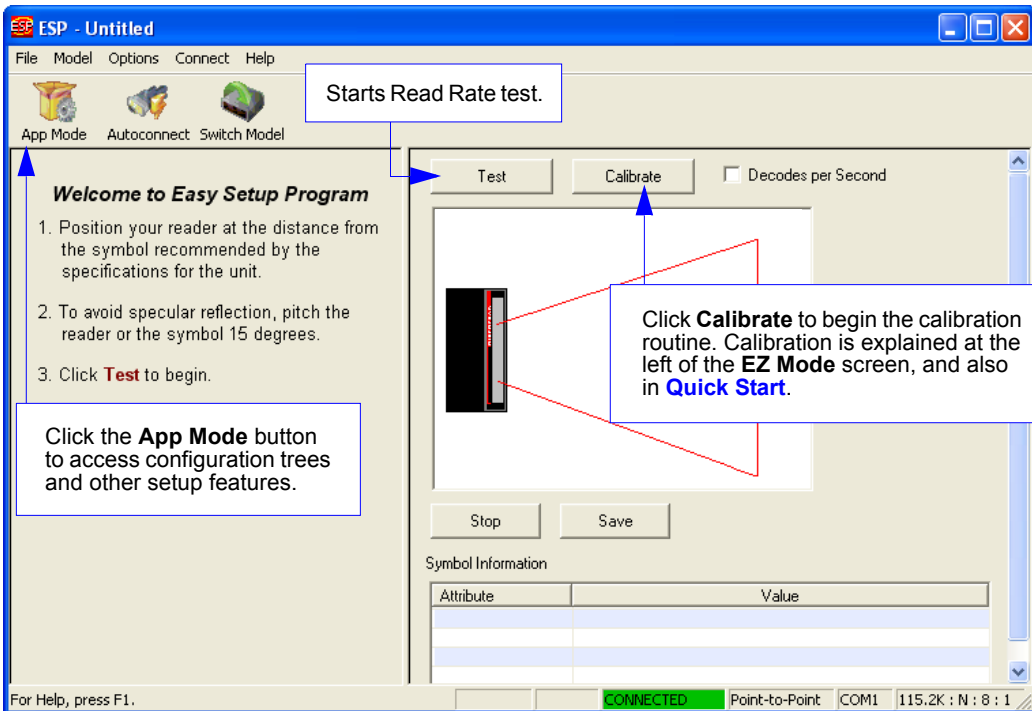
ESP - Untitled

File Model Options Connect Help

App Mode Autoconnect Switch Model

Starts Read Rate test.

Welcome to Easy Setup Program

1. Position your reader at the distance from the symbol recommended by the specifications for the unit.

2. To avoid specular reflection, pitch the reader or the symbol 15 degrees.

3. Click Test to begin.

Click the **App Mode** button to access configuration trees and other setup features.

Test Calibrate Decodes per Second

Click **Calibrate** to begin the calibration routine. Calibration is explained at the left of the **EZ Mode** screen, and also in **Quick Start**.

Stop Save

Symbol Information

| Attribute | Value |
|---|---|
| | |
| | |
| | |
| | |

For Help, press F1. CONNECTED Point-to-Point COM1 115.2K : N : 8 : 1